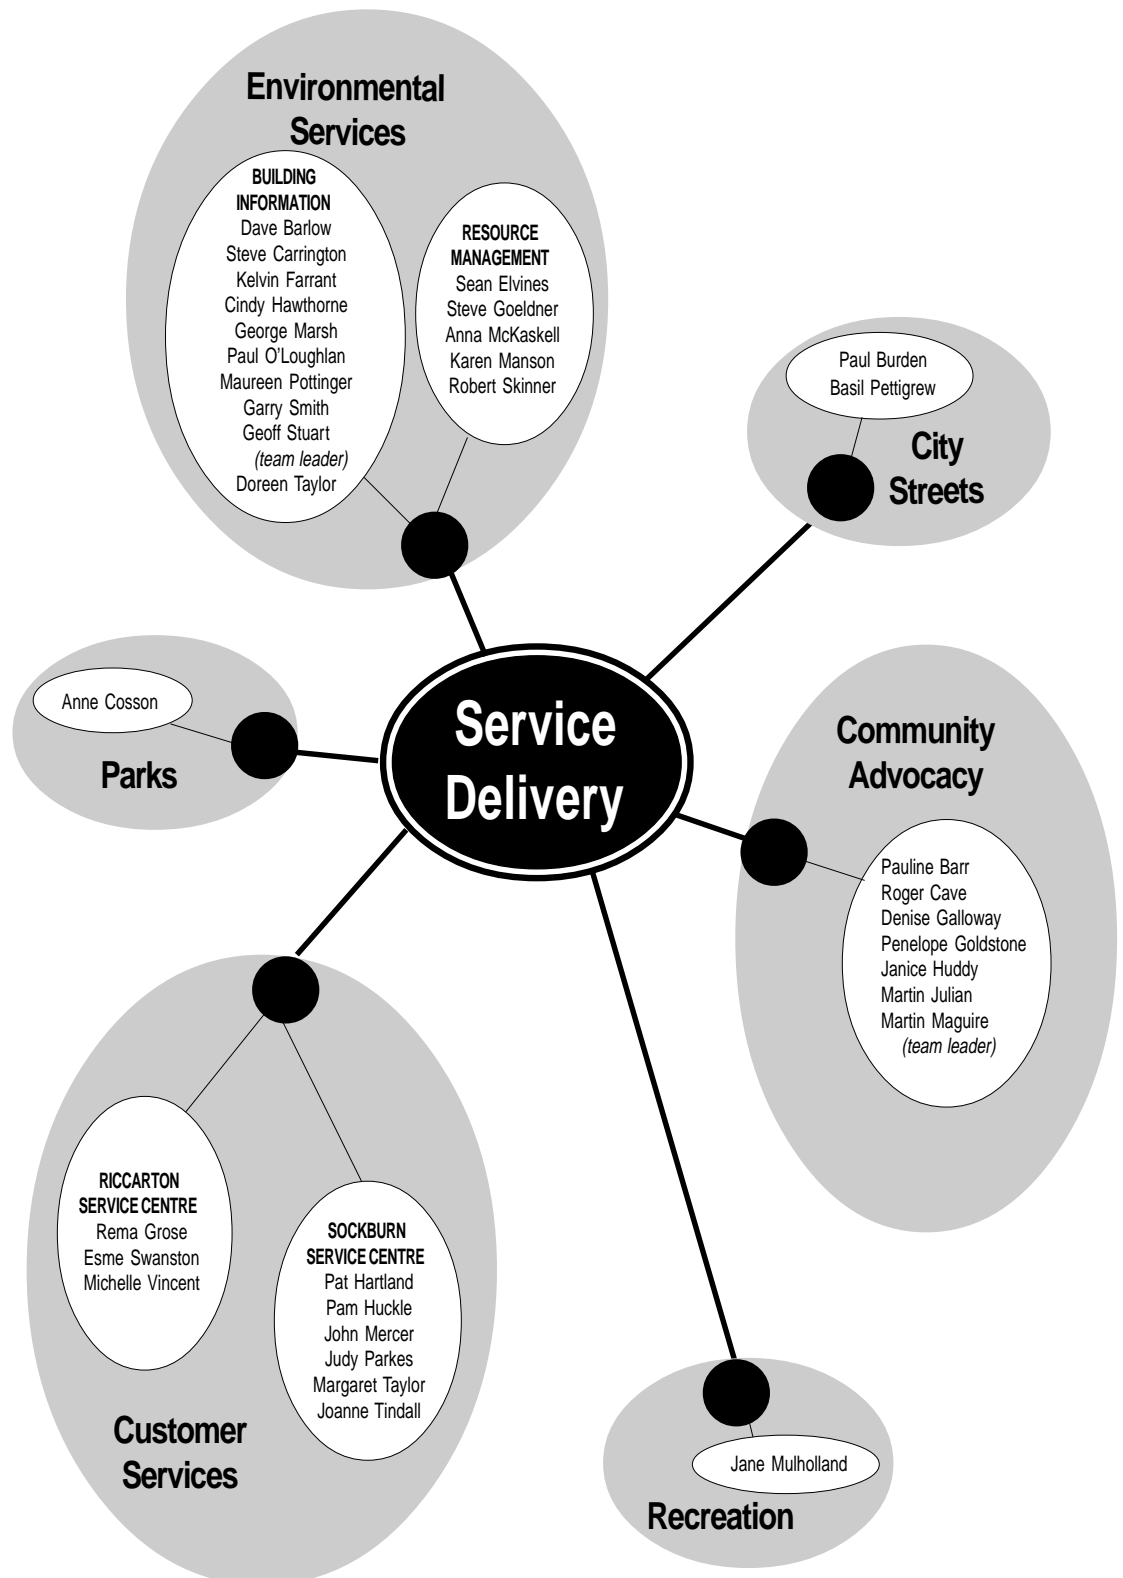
Environmental Services

BUILDING INFORMATION
Dave Barlow
Steve Carrington
Kelvin Farrant
Cindy Hawthorne
George Marsh
Paul O'Loughlan
Maureen Pottinger
Garry Smith
Geoff Stuart
(team leader)
Doreen Taylor

RESOURCE MANAGEMENT
Sean Elvines
Steve Goeldner
Anna McKaskell
Karen Manson
Robert Skinner

Paul Burden
Basil Pettigrew

City Streets

Anne Cosson

Parks

Service Delivery

Community Advocacy

Pauline Barr
Roger Cave
Denise Galloway
Penelope Goldstone
Janice Huddy
Martin Julian
Martin Maguire
(team leader)

RICCARTON SERVICE CENTRE
Rema Grose
Esme Swanston
Michelle Vincent

SOCKBURN SERVICE CENTRE
Pat Hartland
Pam Huckle
John Mercer
Judy Parkes
Margaret Taylor
Joanne Tindall

Customer Services

Jane Mulholland

Recreation